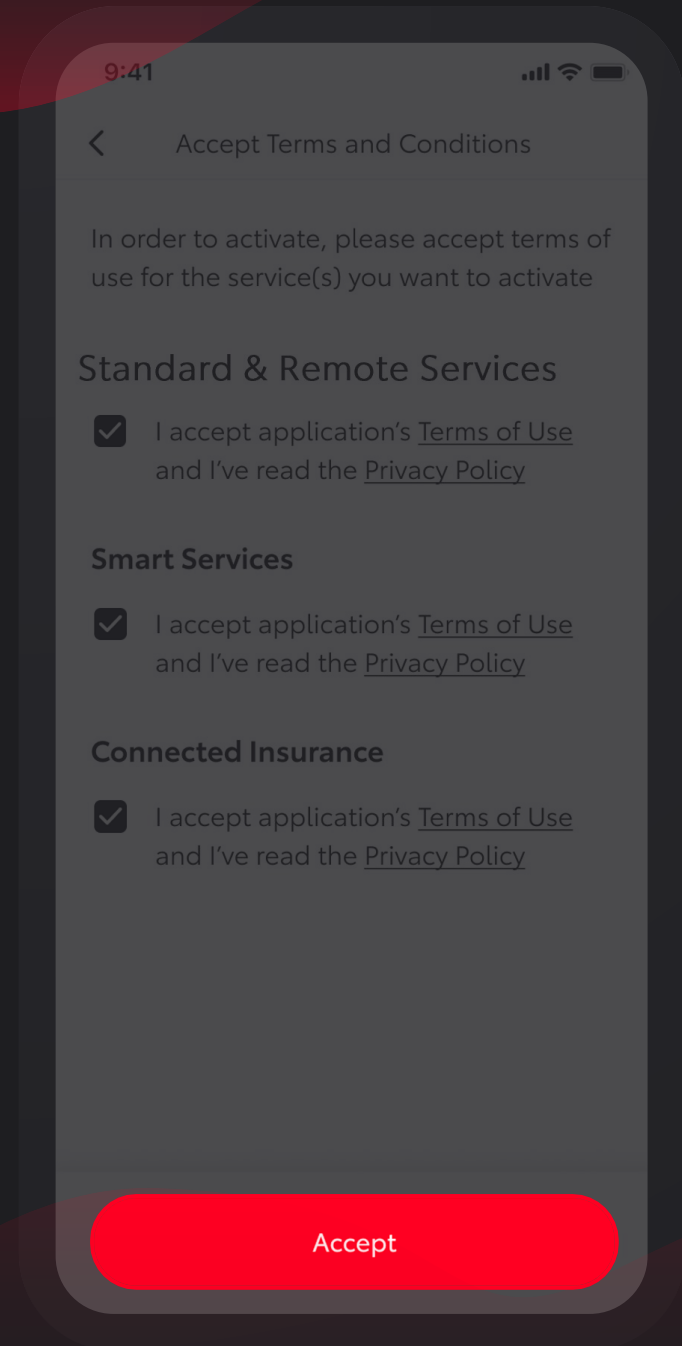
9:41

Accept Terms and Conditions

In order to activate, please accept terms of use for the service(s) you want to activate

Standard & Remote Services

I accept application's Terms of Use and I've read the Privacy Policy

Smart Services

I accept application's Terms of Use and I've read the Privacy Policy

Connected Insurance

I accept application's Terms of Use and I've read the Privacy Policy

Accept